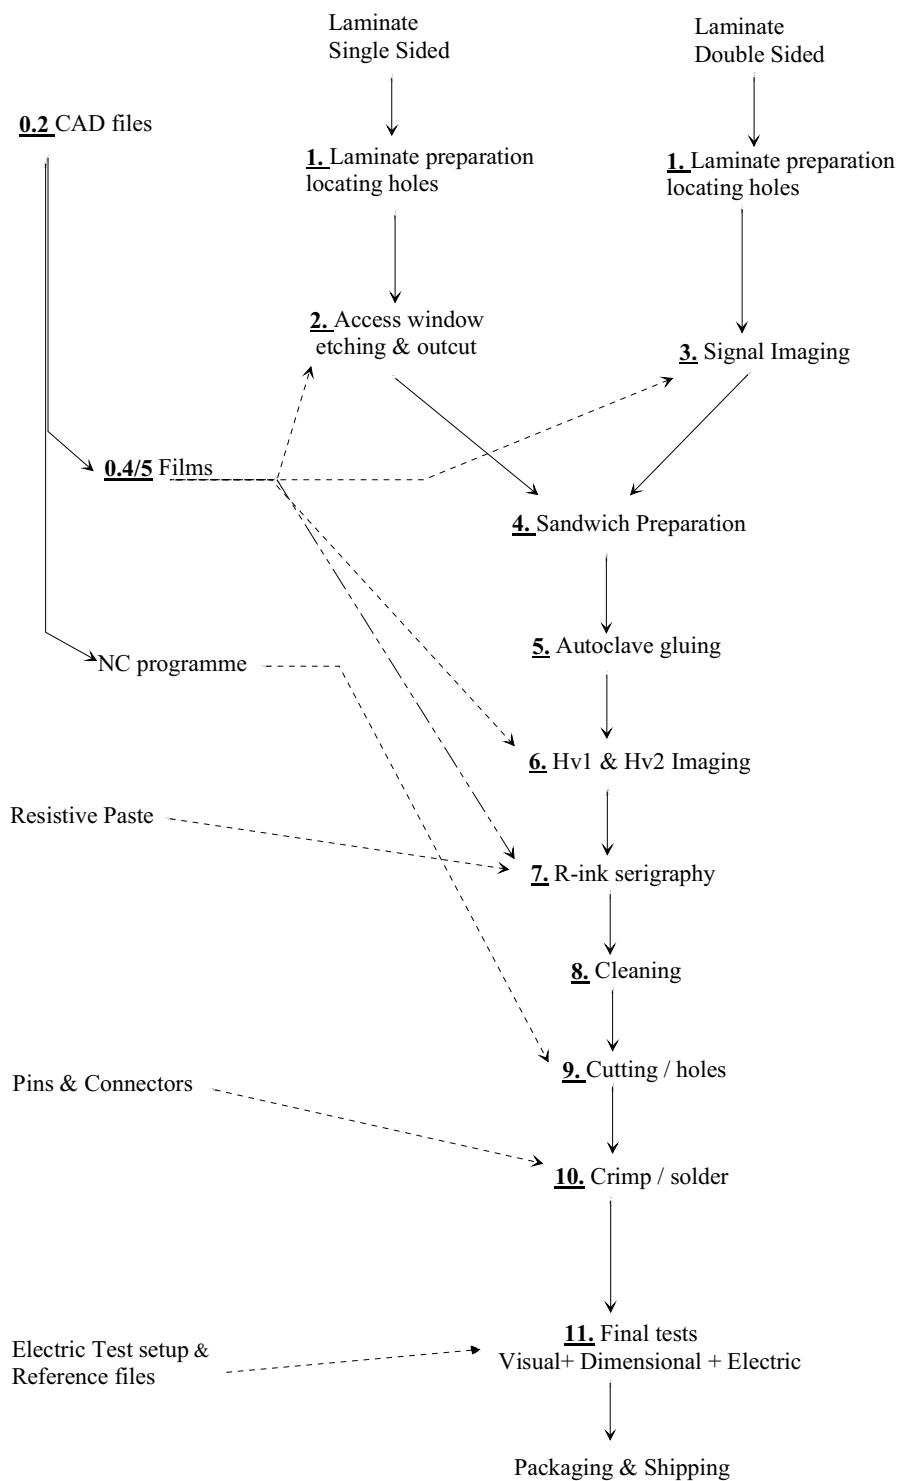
Laminate Single Sided

Laminate Double Sided

0.2 CAD files

1. Laminate preparation locating holes

1. Laminate preparation locating holes

2. Access window etching & outcut

3. Signal Imaging

0.4/5 Films

4. Sandwich Preparation

5. Autoclave gluing

NC programme

6. Hv1 & Hv2 Imaging

Resistive Paste

7. R-ink serigraphy

8. Cleaning

9. Cutting / holes

Pins & Connectors

10. Crimp / solder

Electric Test setup & Reference files

11. Final tests
Visual+ Dimensional + Electric

Packaging & Shipping